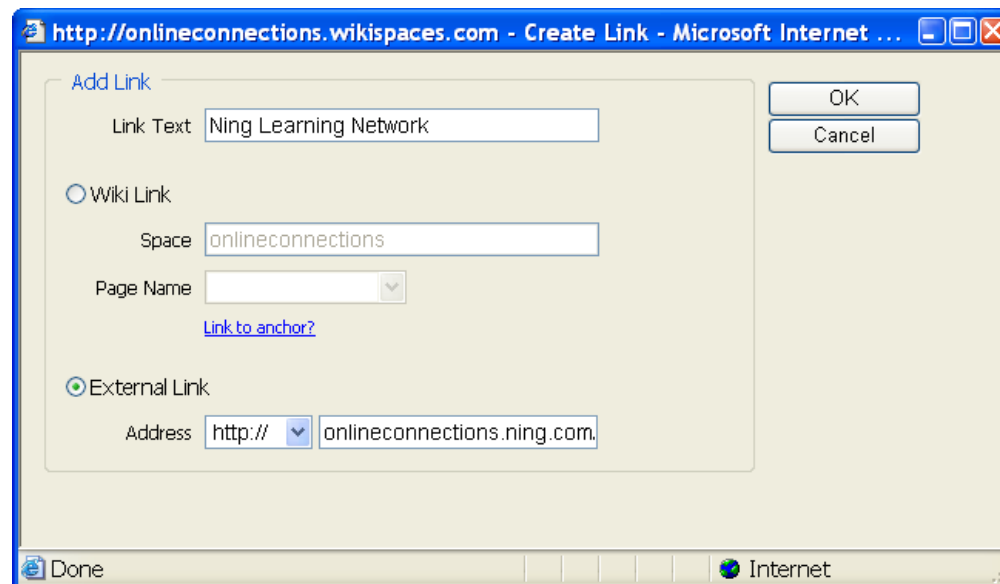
http://onlineconnections.wikispaces.com - Create Link - Microsoft Internet ...

Add Link

Link Text Ning Learning Network

OK

Cancel

Wiki Link

Space onlineconnections

Page Name

Link to anchor?

External Link

Address http:// onlineconnections.ning.com.

Done

Internet